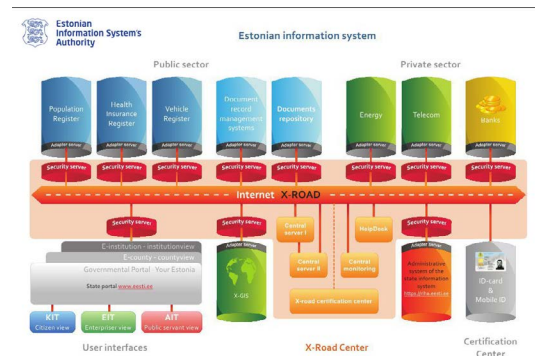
Estonian Information System's Authority

Estonian information system

Public sector

Private sector

Population Register

Health Insurance Register

Vehicle Register

Document record management systems

Documents repository

Energy

Telecom

Banks

Adapter server

Adapter server

Adapter server

Adapter server

Adapter server

Adapter server

Adapter server

Adapter server

Security server

Security server

Security server

Security server

Security server

Security server

Security server

Security server

Internet X-ROAD

Security server

Security server

Security server

E-institution - institutionview

E-county - countyview

Governmental Portal - Your Estonia

State portal www.eesti.ee

KIT Citizen view

EIT Enterpriser view

AIT Public servant view

Adapter server

X-GIS

Central server I

Central server II

Central monitoring

HelpDesk

X-road certification center

Adapter server

Administrative system of the state information system https://riha.eesti.ee

ID-card & Mobile ID

User interfaces

X-Road Center

Certification Center